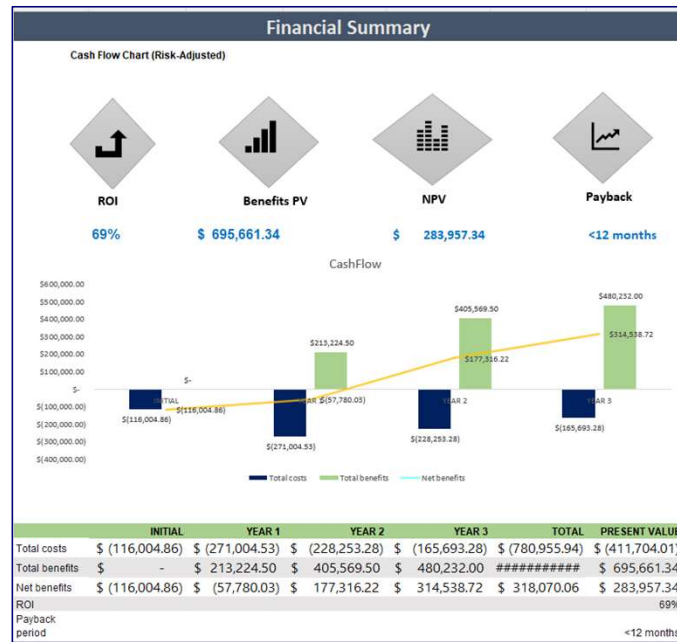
Financial Summary

Cash Flow Chart (Risk-Adjusted)

ROI

69%

Benefits PV

$ 695,661.34

NPV

$ 283,957.34

Payback

<12 months

CashFlow

$600,000.00
$500,000.00
$400,000.00
$300,000.00
$200,000.00
$100,000.00
$-
$(100,000.00)
$(200,000.00)
$(300,000.00)
$(400,000.00)

$-
INITIAL
$(116,004.86)
$(116,004.86)
$213,224.50
YEAR 1 $(57,780.03)
$(271,004.53)
$405,569.50
$177,316.22
YEAR 2
$(228,253.28)
$480,232.00
$314,538.72
YEAR 3
$(165,693.28)

Total costs Total benefits Net benefits

| | INITIAL | YEAR 1 | YEAR 2 | YEAR 3 | TOTAL | PRESENT VALUE |
|---|---|---|---|---|---|---|
| Total costs | $ (116,004.86) | $ (271,004.53) | $ (228,253.28) | $ (165,693.28) | $ (780,955.94) | $ (411,704.01) |
| Total benefits | $ - | $ 213,224.50 | $ 405,569.50 | $ 480,232.00 | ########### | $ 695,661.34 |
| Net benefits | $ (116,004.86) | $ (57,780.03) | $ 177,316.22 | $ 314,538.72 | $ 318,070.06 | $ 283,957.34 |
| ROI | | | | | | 69% |
| Payback period | | | | | | <12 months |